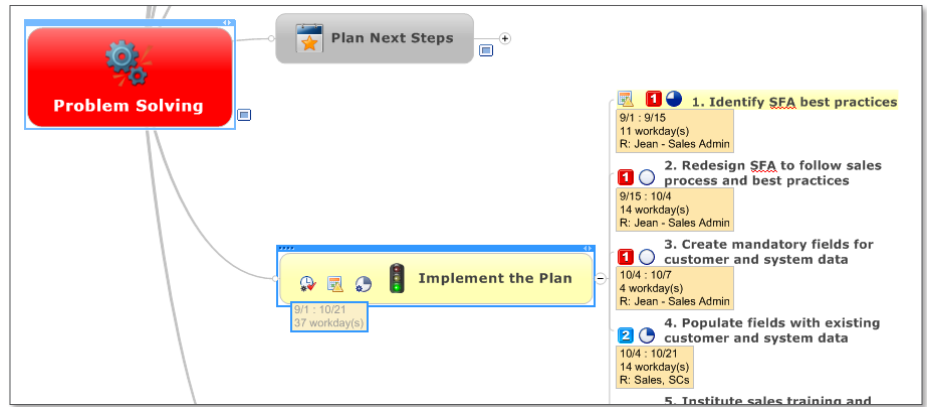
Problem Solving

Plan Next Steps

Implement the Plan

9/1 : 10/21
37 workday(s)

1 1. Identify SFA best practices
9/1 : 9/15
11 workday(s)
R: Jean - Sales Admin

1 2. Redesign SFA to follow sales process and best practices
9/15 : 10/4
14 workday(s)
R: Jean - Sales Admin

1 3. Create mandatory fields for customer and system data
10/4 : 10/7
4 workday(s)
R: Jean - Sales Admin

2 4. Populate fields with existing customer and system data
10/4 : 10/21
14 workday(s)
R: Sales, SCs

5. Institute sales training and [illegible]